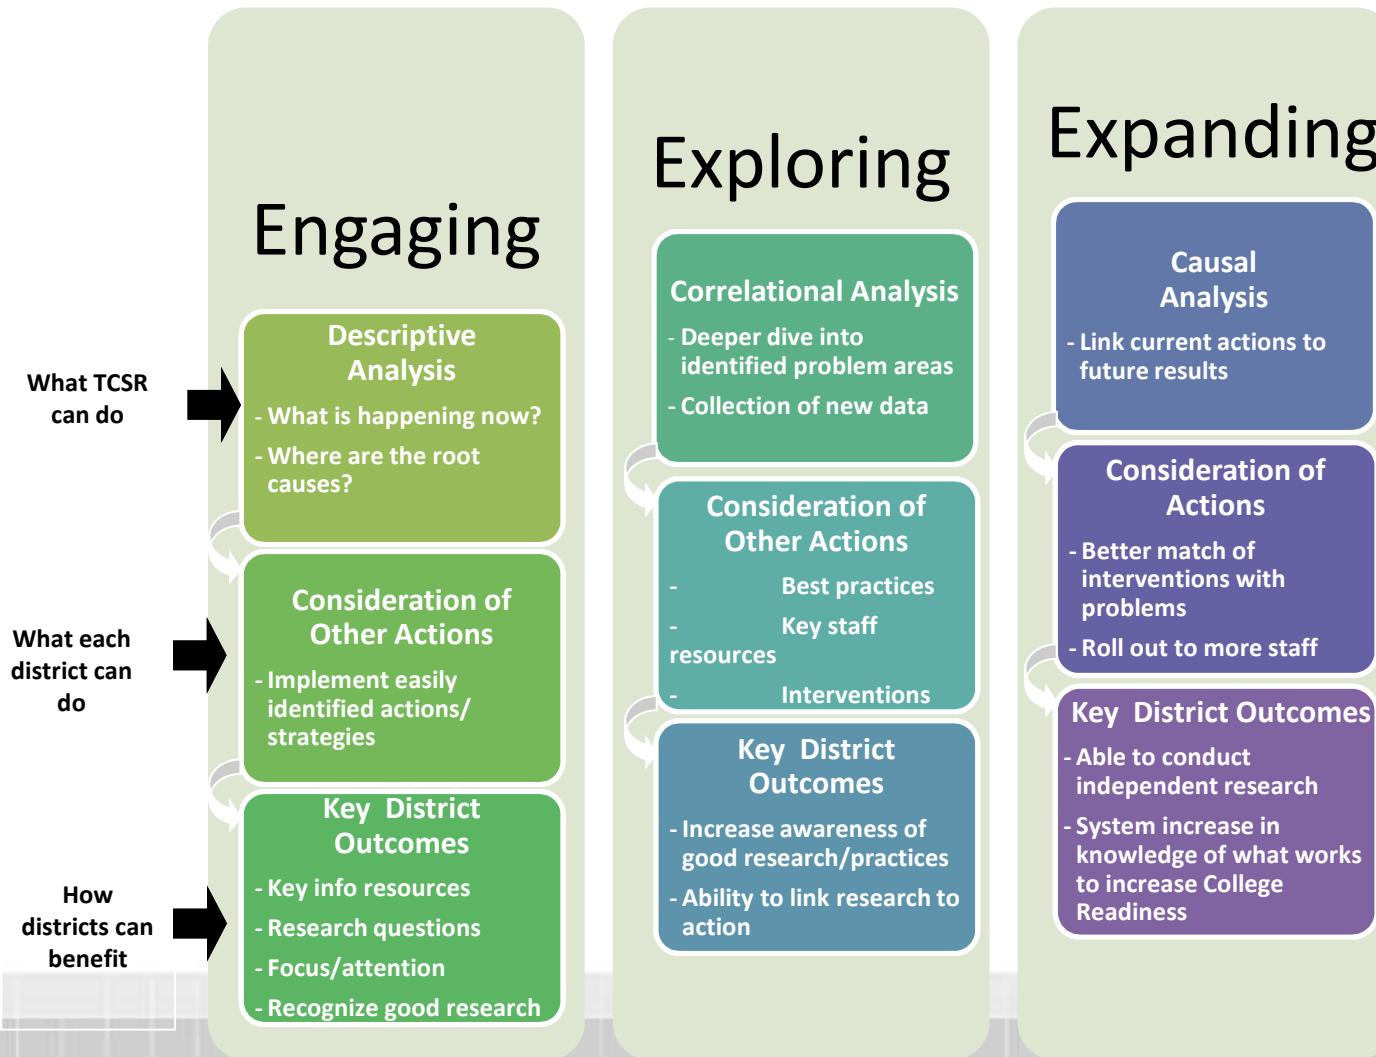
What TCSR can do

What each district can do

How districts can benefit

Engaging

Descriptive Analysis

- What is happening now?

- Where are the root causes?

Consideration of Other Actions

- Implement easily identified actions/ strategies

Key District Outcomes

- Key info resources

- Research questions

- Focus/attention

- Recognize good research

Exploring

Correlational Analysis

- Deeper dive into identified problem areas

- Collection of new data

Consideration of Other Actions

- Best practices

- Key staff resources

- Interventions

Key District Outcomes

- Increase awareness of good research/practices

- Ability to link research to action

Expanding

Causal Analysis

- Link current actions to future results

Consideration of Actions

- Better match of interventions with problems

- Roll out to more staff

Key District Outcomes

- Able to conduct independent research

- System increase in knowledge of what works to increase College Readiness